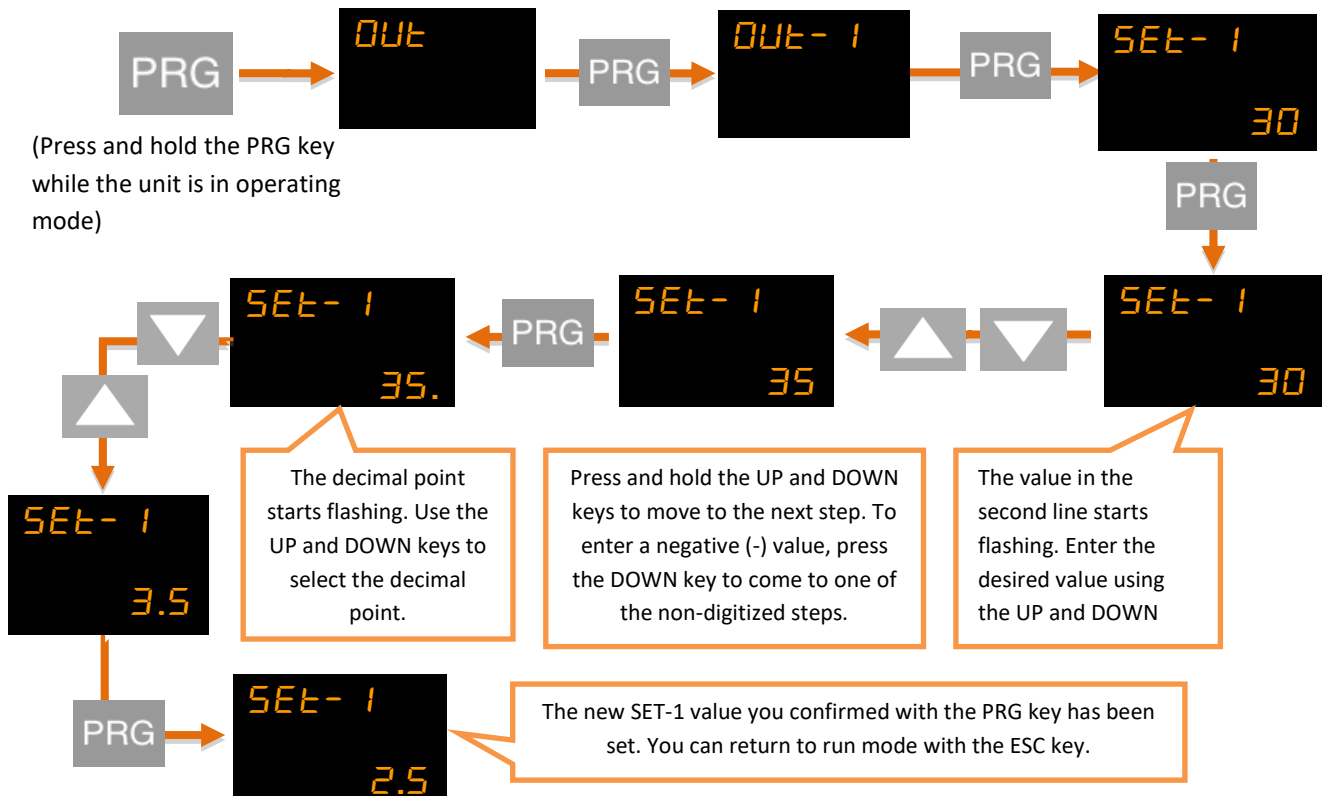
PRG

OUt

PRG

OUt- 1

PRG

SEt- 1
30

(Press and hold the PRG key while the unit is in operating mode)

PRG

SEt- 1
30

SEt- 1
35

PRG

SEt- 1
35.

SEt- 1
3.5

The decimal point starts flashing. Use the UP and DOWN keys to select the decimal point.

Press and hold the UP and DOWN keys to move to the next step. To enter a negative (-) value, press the DOWN key to come to one of the non-digitized steps.

The value in the second line starts flashing. Enter the desired value using the UP and DOWN

PRG

SEt- 1
2.5

The new SET-1 value you confirmed with the PRG key has been set. You can return to run mode with the ESC key.